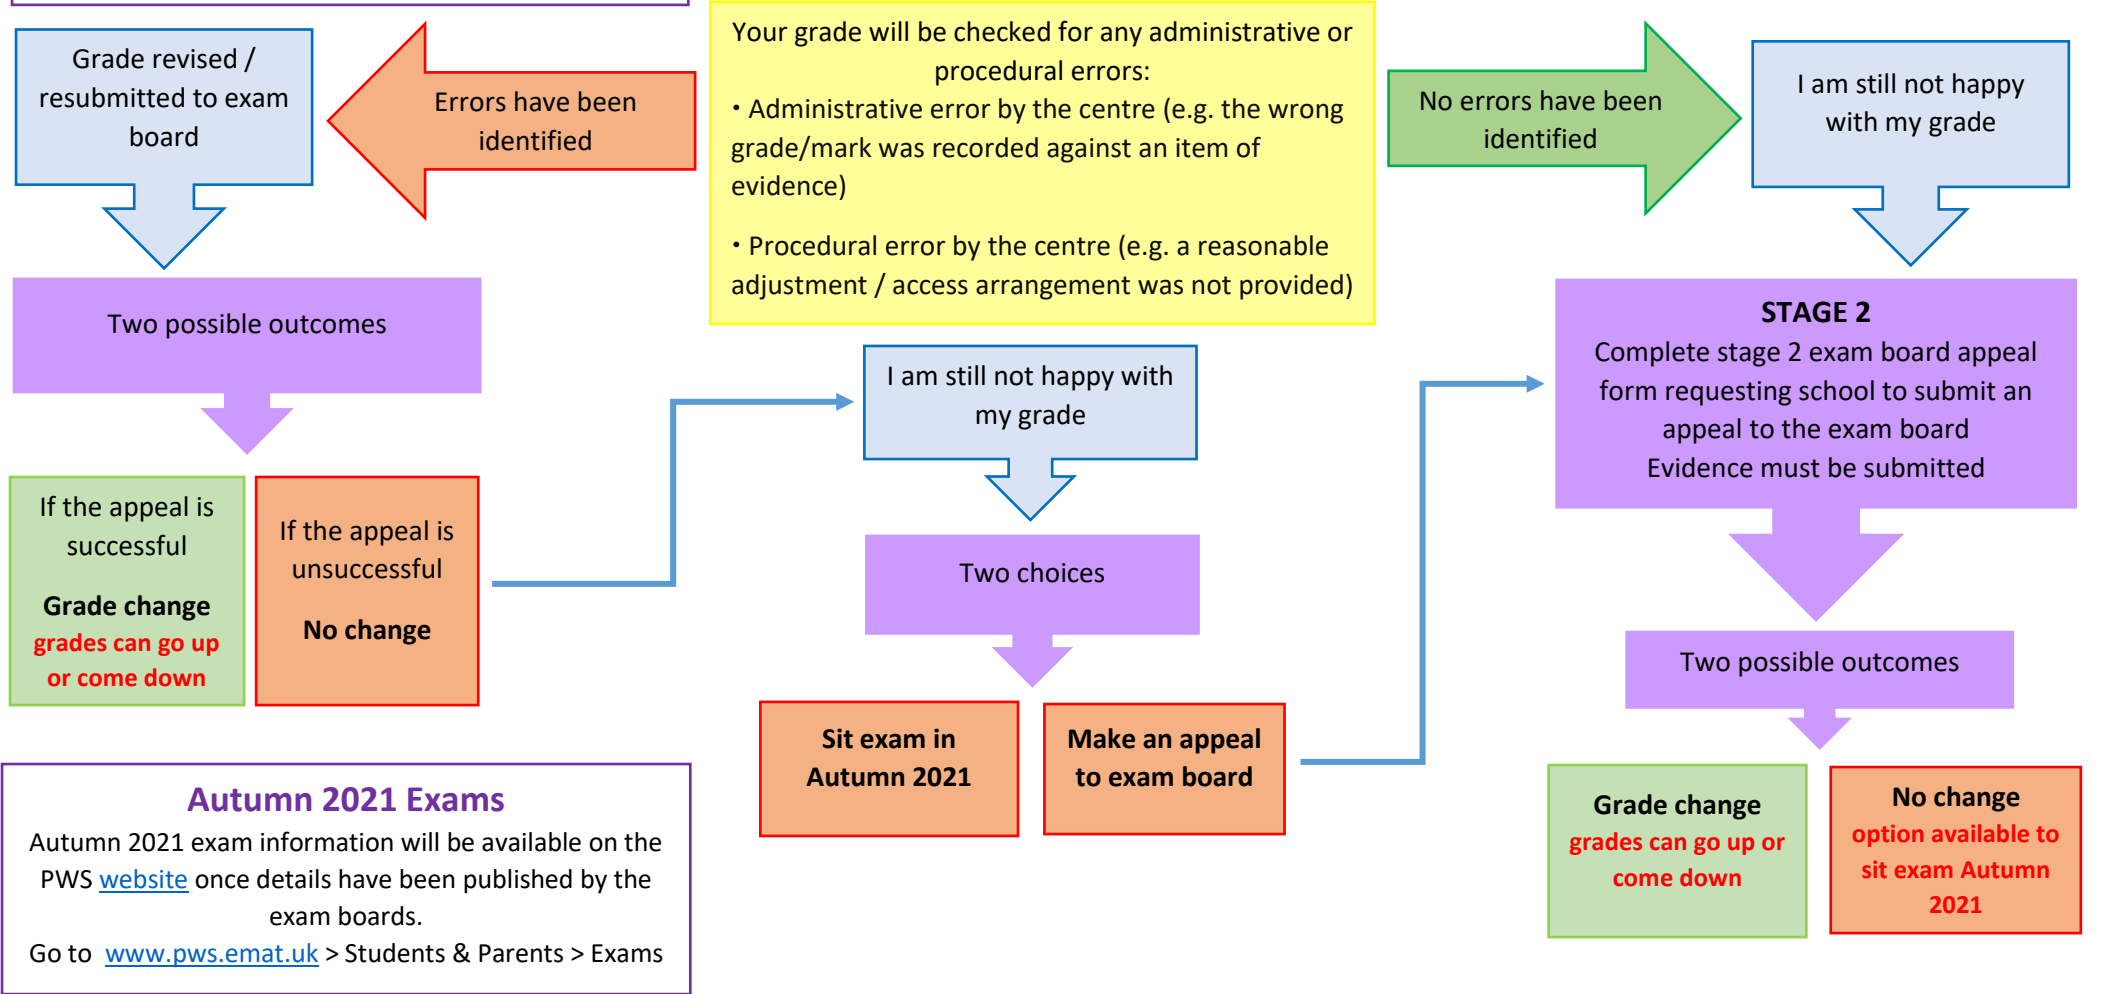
Your grade will be checked for any administrative or procedural errors:
• Administrative error by the centre (e.g. the wrong grade/mark was recorded against an item of evidence)

• Procedural error by the centre (e.g. a reasonable adjustment / access arrangement was not provided)

Errors have been identified

Grade revised / resubmitted to exam board

Two possible outcomes

If the appeal is successful

Grade change
grades can go up or come down

If the appeal is unsuccessful

No change

No errors have been identified

I am still not happy with my grade

I am still not happy with my grade

Two choices

Sit exam in Autumn 2021

Make an appeal to exam board

STAGE 2
Complete stage 2 exam board appeal form requesting school to submit an appeal to the exam board
Evidence must be submitted

Two possible outcomes

Grade change
grades can go up or come down

No change
option available to sit exam Autumn 2021

Autumn 2021 Exams
Autumn 2021 exam information will be available on the PWS website once details have been published by the exam boards.
Go to www.pws.emat.uk > Students & Parents > Exams